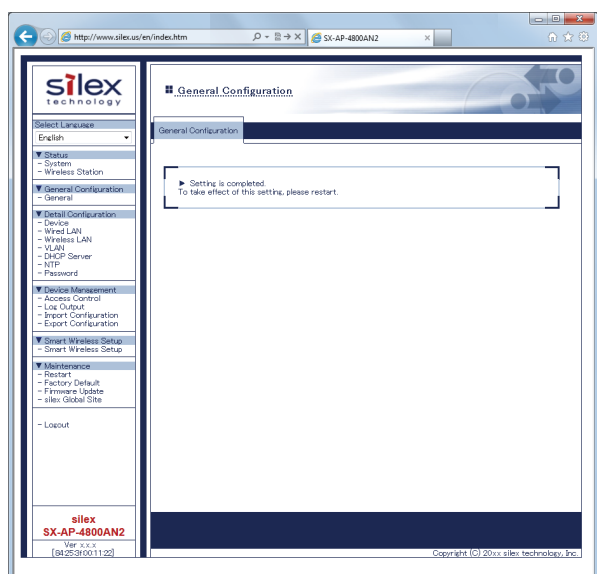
http://www.silex.us/en/index.htm

SX-AP-4800AN2

silex technology

Select Language
English

▼ Status
- System
- Wireless Station

▼ General Configuration
- General

▼ Detail Configuration
- Device
- Wired LAN
- Wireless LAN
- VLAN
- DHCP Server
- NTP
- Password

▼ Device Management
- Access Control
- Log Output
- Import Configuration
- Export Configuration

▼ Smart Wireless Setup
- Smart Wireless Setup

▼ Maintenance
- Restart
- Factory Default
- Firmware Update
- silex Global Site

- Logout

silex
SX-AP-4800AN2
Ver x.x.x
[84:25:3f:00:11:22]

General Configuration

General Configuration

► Setting is completed.
To take effect of this setting, please restart.

Copyright (C) 20xx silex technology, Inc.